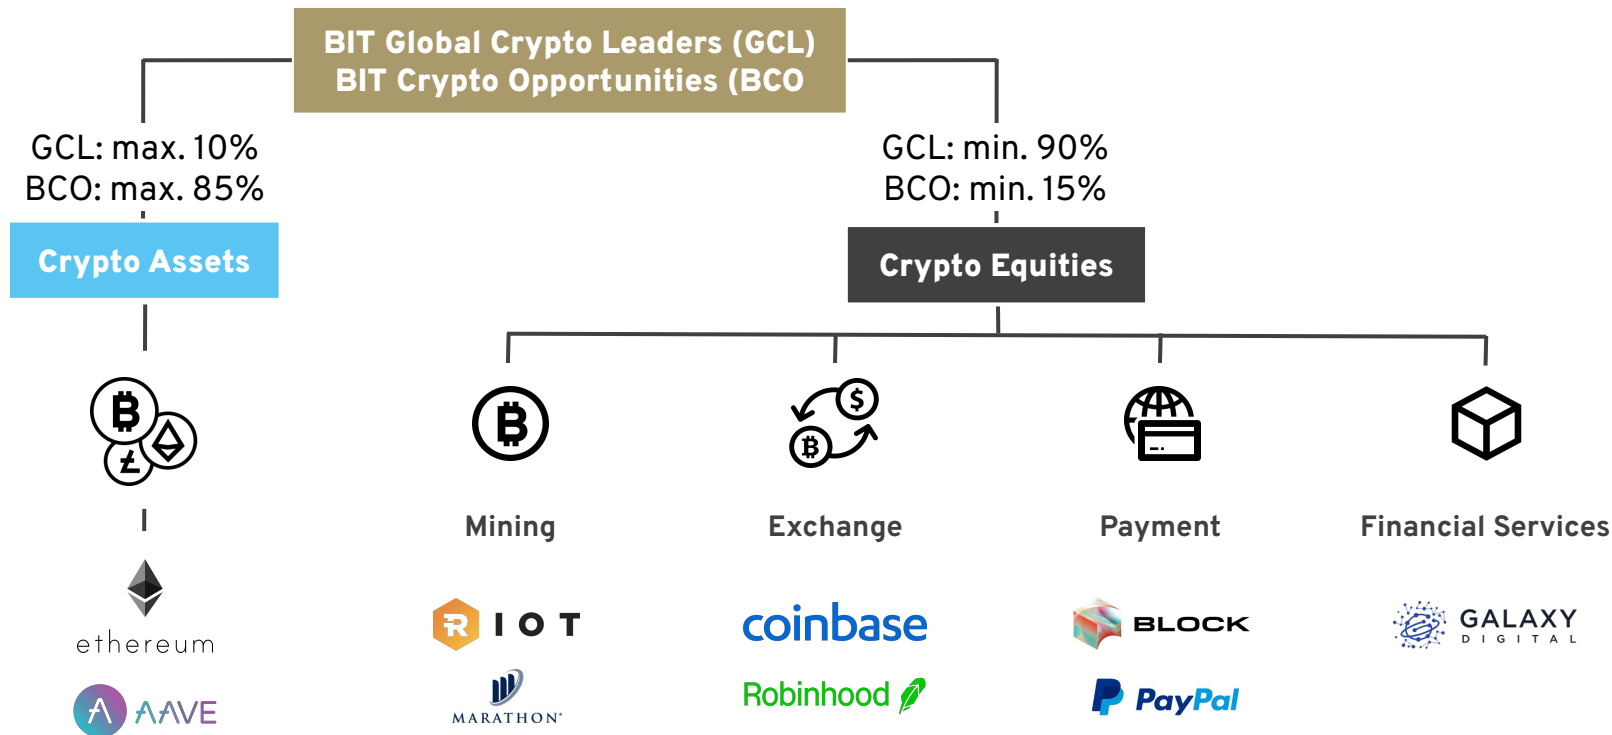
BIT Global Crypto Leaders (GCL)
BIT Crypto Opportunities (BCO

GCL: max. 10%
BCO: max. 85%

Crypto Assets

GCL: min. 90%
BCO: min. 15%

Crypto Equities

ethereum

AAVE

Mining

RIOT

MARATHON

Exchange

coinbase

Robinhood

Payment

BLOCK

PayPal

Financial Services

GALAXY
DIGITAL